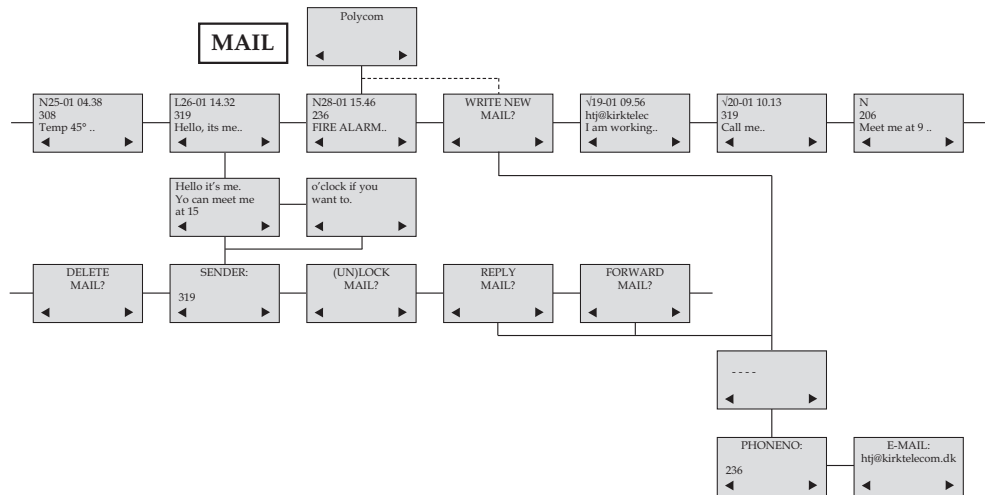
MAIL

Polycom
◄ ►

N25-01 04.38
308
Temp 45° ..
◄ ►

L26-01 14.32
319
Hello, its me..
◄ ►

N28-01 15.46
236
FIRE ALARM..
◄ ►

WRITE NEW
MAIL?
◄ ►

√19-01 09.56
htj@kirktelec
I am working..
◄ ►

√20-01 10.13
319
Call me..
◄ ►

N
206
Meet me at 9 ..
◄ ►

Hello it's me.
Yo can meet me
at 15
◄ ►

o'clock if you
want to.
◄ ►

DELETE
MAIL?
◄ ►

SENDER:
319
◄ ►

(UN)LOCK
MAIL?
◄ ►

REPLY
MAIL?
◄ ►

FORWARD
MAIL?
◄ ►

- - - -
◄ ►

PHONENO:
236
◄ ►

E-MAIL:
htj@kirktelecom.dk
◄ ►